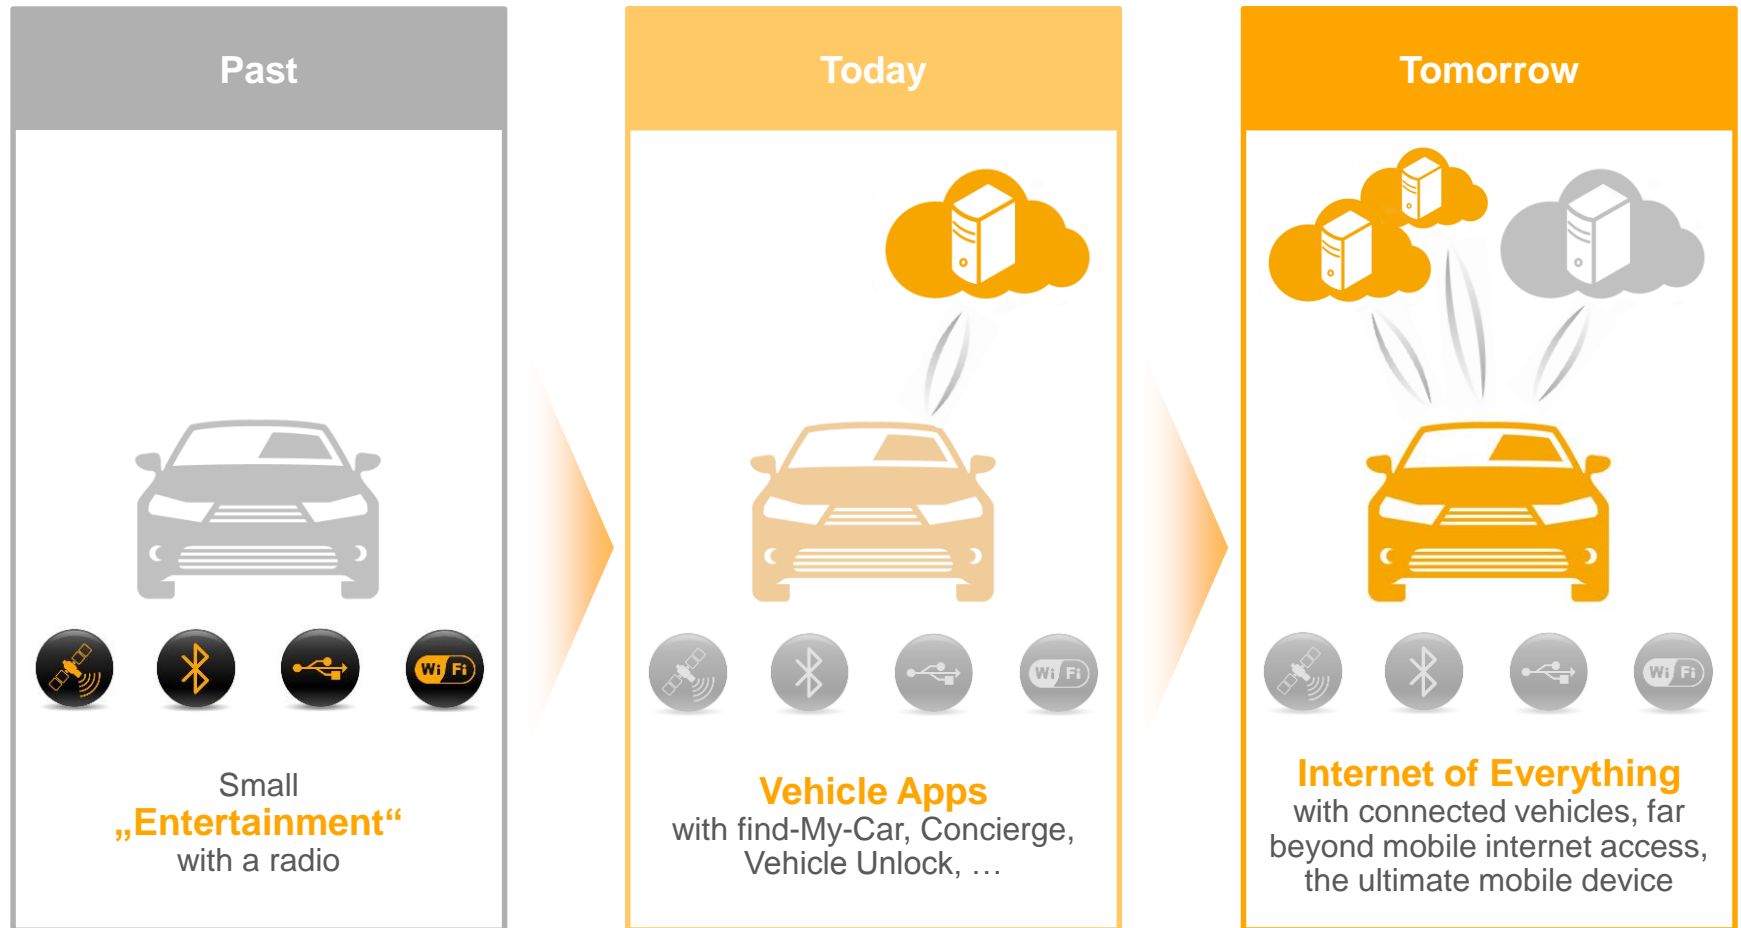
Past

Wi Fi

Small
„Entertainment“
with a radio

Today

Wi Fi

Vehicle Apps
with find-My-Car, Concierge, Vehicle Unlock, …

Tomorrow

Wi Fi

Internet of Everything
with connected vehicles, far beyond mobile internet access, the ultimate mobile device